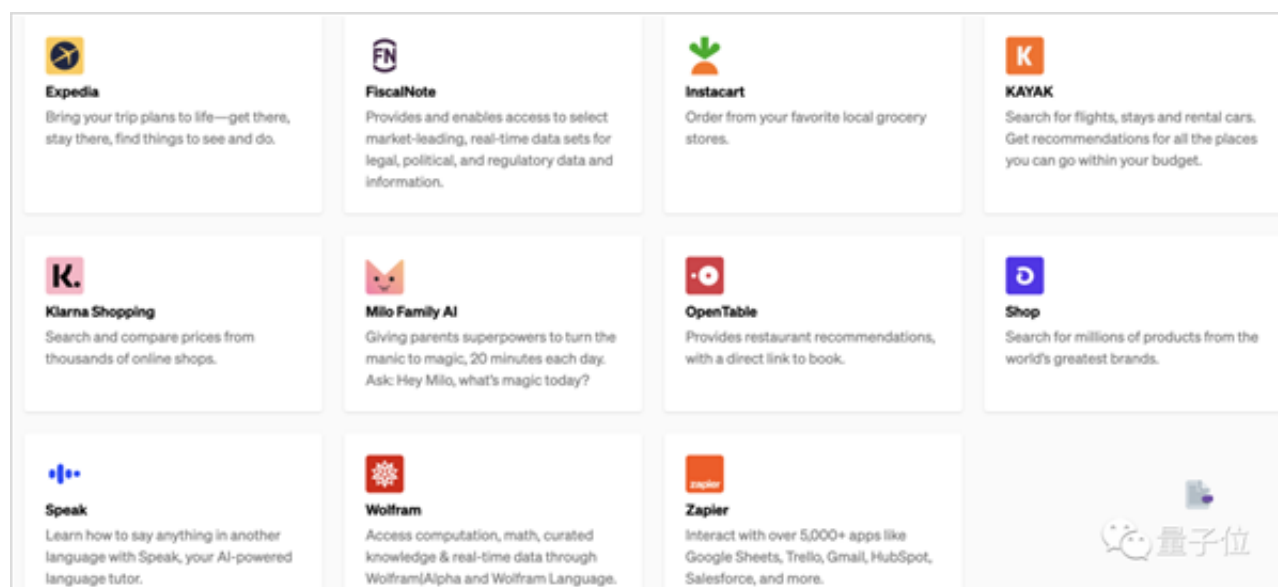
FN

Expedia
Bring your trip plans to life—get there, stay there, find things to see and do.

FiscalNote
Provides and enables access to select market-leading, real-time data sets for legal, political, and regulatory data and information.

Instacart
Order from your favorite local grocery stores.

K

KAYAK
Search for flights, stays and rental cars. Get recommendations for all the places you can go within your budget.

K.

Klarna Shopping
Search and compare prices from thousands of online shops.

Milo Family AI
Giving parents superpowers to turn the manic to magic, 20 minutes each day. Ask: Hey Milo, what's magic today?

OpenTable
Provides restaurant recommendations, with a direct link to book.

Shop
Search for millions of products from the world's greatest brands.

Speak
Learn how to say anything in another language with Speak, your AI-powered language tutor.

Wolfram
Access computation, math, curated knowledge & real-time data through Wolfram|Alpha and Wolfram Language.

zapier

Zapier
Interact with over 5,000+ apps like Google Sheets, Trello, Gmail, HubSpot, Salesforce, and more.

量子位